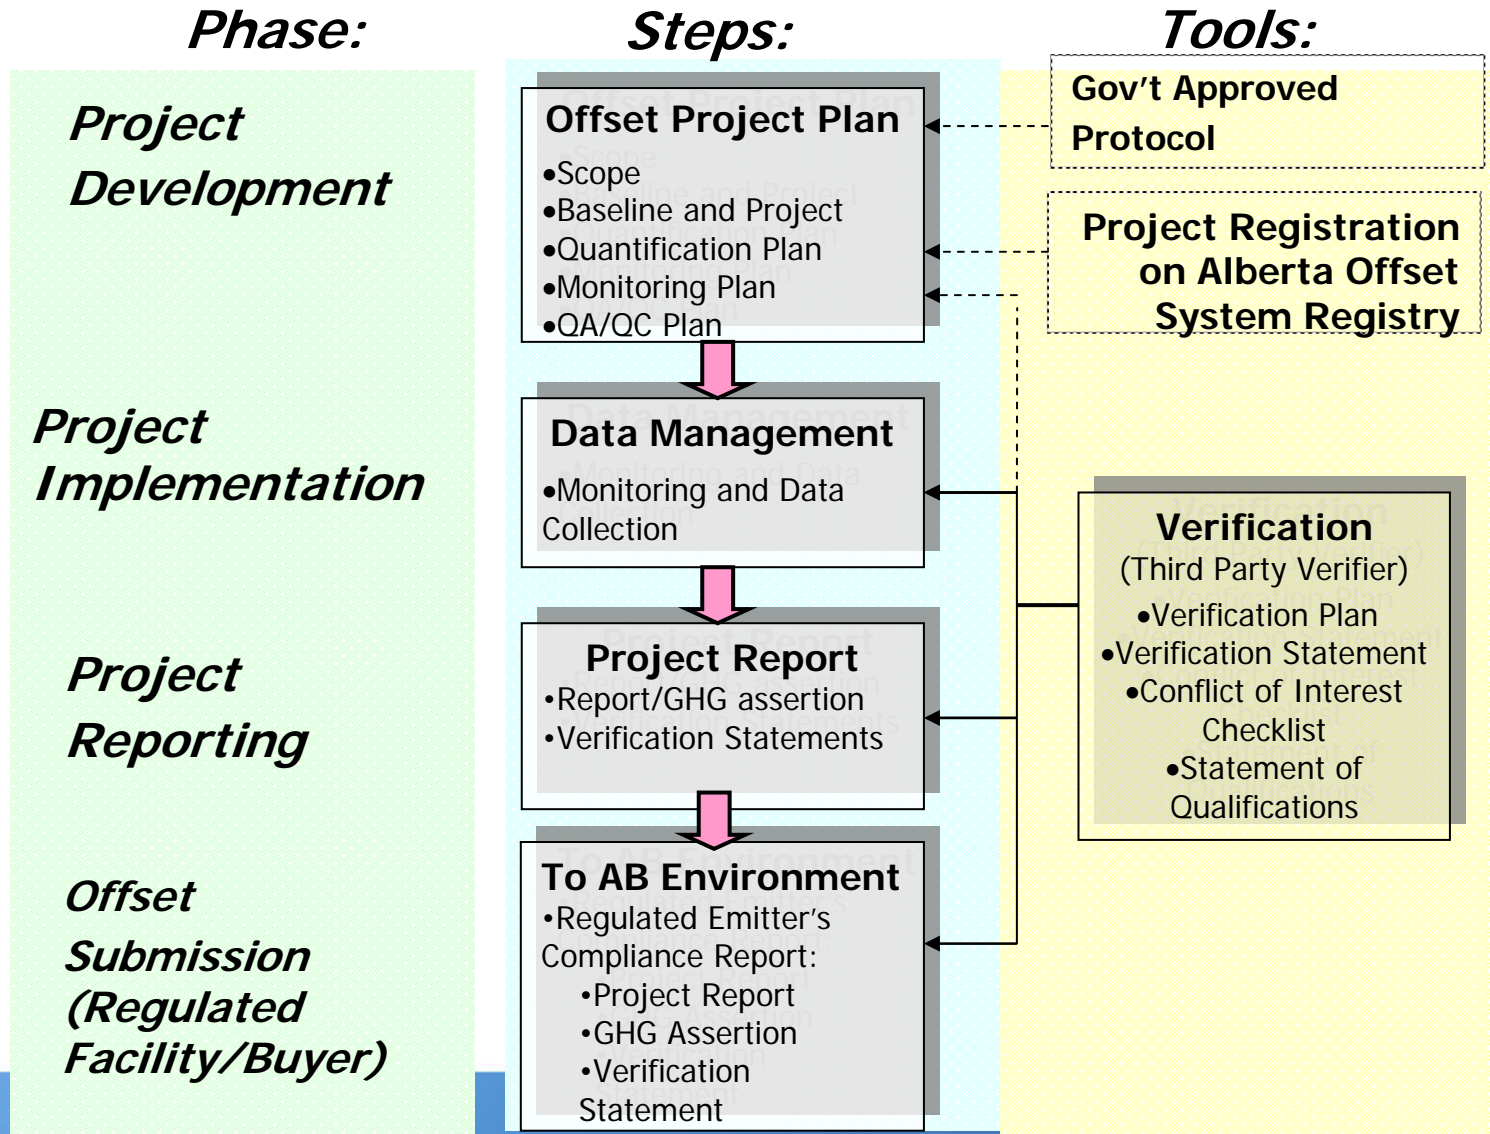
Phase:

Steps:

Tools:

Project Development

Offset Project Plan
•Scope
•Baseline and Project
•Quantification Plan
•Monitoring Plan
•QA/QC Plan

Gov't Approved Protocol

Project Registration on Alberta Offset System Registry

Project Implementation

Data Management
•Monitoring and Data Collection

Verification
(Third Party Verifier)
•Verification Plan
•Verification Statement
•Conflict of Interest Checklist
•Statement of Qualifications

Project Reporting

Project Report
•Report/GHG assertion
•Verification Statements

Offset Submission (Regulated Facility/Buyer)

To AB Environment
•Regulated Emitter's Compliance Report:
•Project Report
•GHG Assertion
•Verification Statement